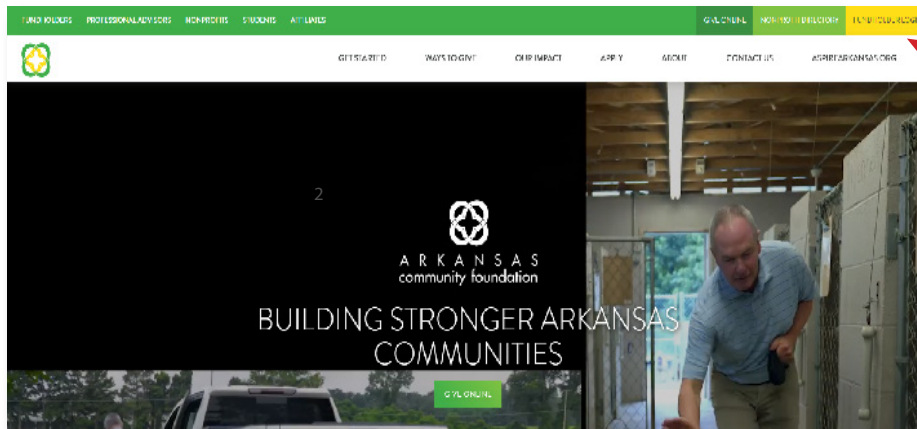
FUND HOLDERS PROFESSIONAL ADVISORS NONPROFITS STUDENTS AFFILIATES

GIVE ONLINE NONPROFIT DIRECTORY FUND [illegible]

GET STARTED WAYS TO GIVE OUR IMPACT APPLY ABOUT CONTACT US ASPIREARKANSAS.ORG

2

ARKANSAS
community foundation

BUILDING STRONGER ARKANSAS COMMUNITIES

GIVE ONLINE